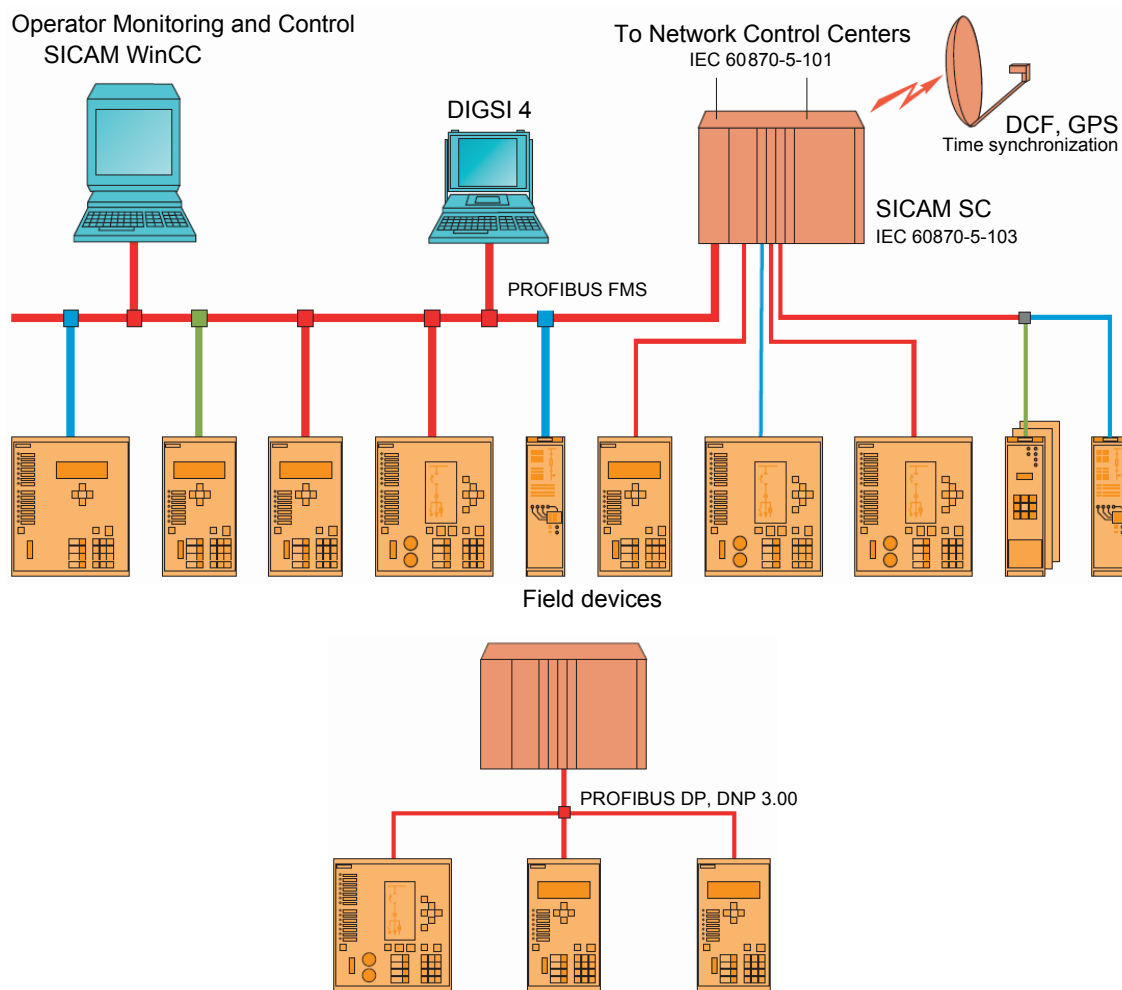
Operator Monitoring and Control
SICAM WinCC

To Network Control Centers
IEC 60870-5-101

DCF, GPS
Time synchronization

DIGSI 4

SICAM SC
IEC 60870-5-103

PROFIBUS FMS

Field devices

PROFIBUS DP, DNP 3.00